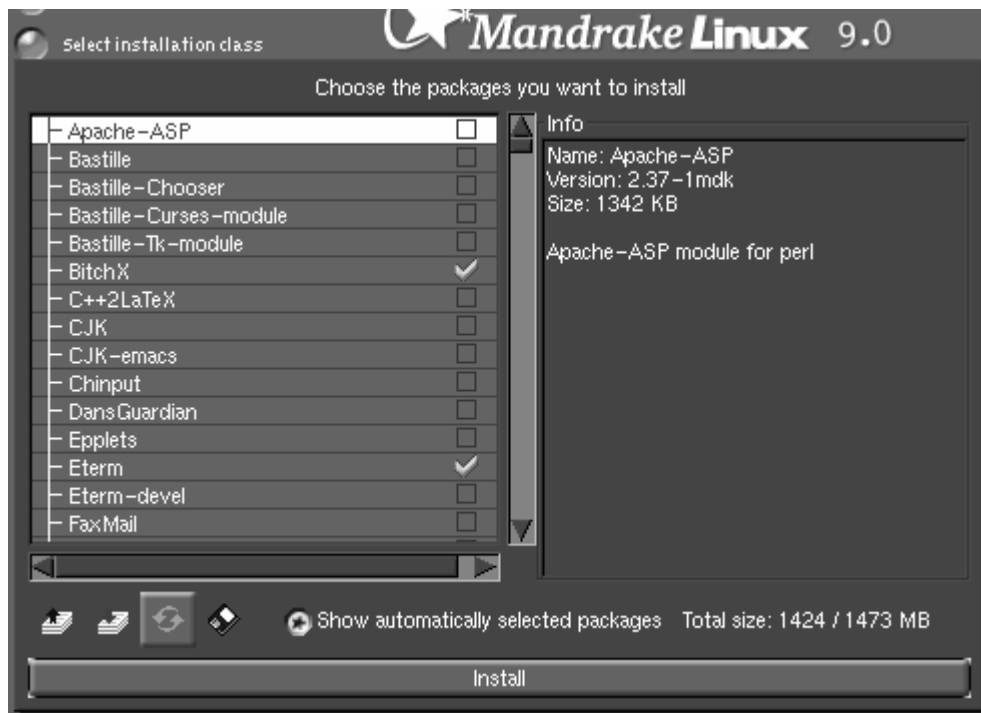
Select installation class

Mandrake Linux 9.0

Choose the packages you want to install

Apache-ASP
Bastille
Bastille-Chooser
Bastille-Curses-module
Bastille-Tk-module
BitchX
C++2LaTeX
CJK
CJK-emacs
Chinput
DansGuardian
Epplets
Eterm
Eterm-devel
FaxMail

Info

Name: Apache-ASP
Version: 2.37-1mdk
Size: 1342 KB

Apache-ASP module for perl

Show automatically selected packages Total size: 1424 / 1473 MB

Install